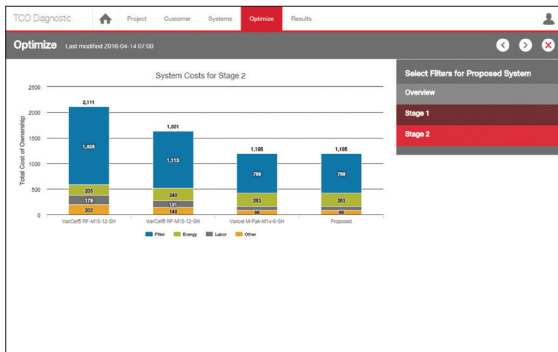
TCO Diagnostic Project Customer Systems Optimize Results

Optimize Last modified 2016-04-14 07:00

System Costs for Stage 2

Total Cost of Ownership

2500
2000
1500
1000
500
0

| | VariCel® RF-M15-12-SH | VariCel® RF-M15-12-SH | Varicel M-Pak-M14-6-SH | Proposed |
|---|---|---|---|---|
| Total | 2,111 | 1,631 | 1,195 | 1,195 |
| Filter | 1,525 | 1,113 | 769 | 769 |
| Energy | 205 | 240 | 251 | 251 |
| Labor | 179 | 131 | 86 | 86 |
| Other | 202 | 145 | 90 | 90 |

Filter Energy Labor Other

Select Filters for Proposed System
Overview
Stage 1
Stage 2